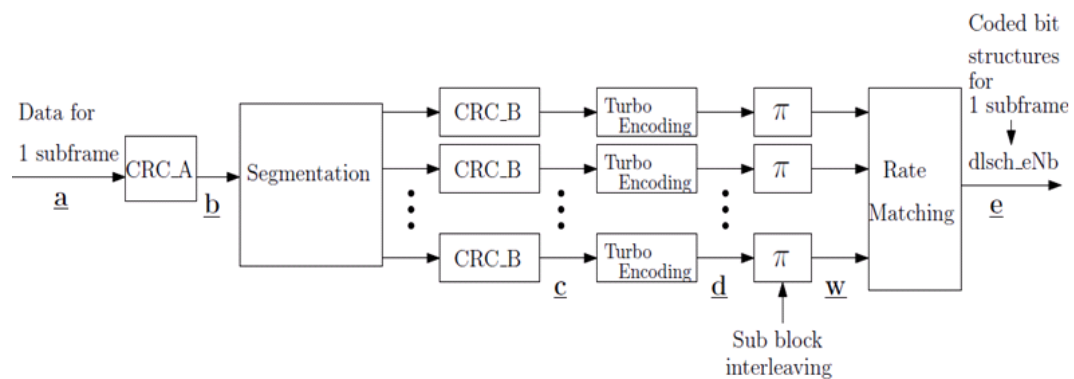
Data for
1 subframe
$\underline{a}$
CRC_A
$\underline{b}$
Segmentation
CRC_B
CRC_B
CRC_B
$\underline{c}$
Turbo Encoding
Turbo Encoding
Turbo Encoding
$\underline{d}$
$\pi$
$\pi$
$\pi$
$\underline{w}$
Sub block interleaving
Rate Matching
Coded bit structures for 1 subframe
dlsch_eNb
$\underline{e}$